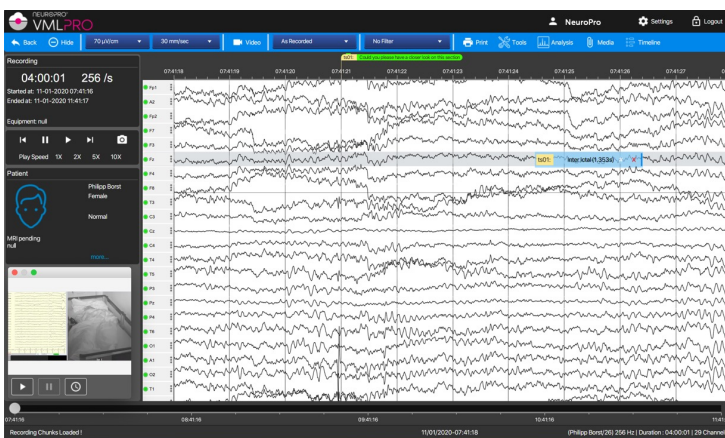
NEUROPRO VMLPRO

NeuroPro Settings Logout

Back Hide 70 µV/cm 30 mm/sec Video As Recorded No Filter Print Tools Analysis Media Timeline

ts01 Could you please have a closer look on this section

Recording

04:00:01 256 /s

Started at: 11-01-2020 07:41:16
Ended at: 11-01-2020 11:41:17

Equipment: null

Play Speed 1X 2X 5X 10X

Patient

Philipp Borst
Female

Normal

MRI pending
null

more...

07:41:18 07:41:19 07:41:20 07:41:21 07:41:22 07:41:23 07:41:24 07:41:25 07:41:26 07:41:27

Fp1 A2 Fp2 F7 F3 Fz F4 F8 T3 C3 Cz C4 T4 T5 P3 Pz P4 T6 O1 A1 O2 T1

ts01 Inter ictal (1.353s)

07:41:16 08:41:16 09:41:16 10:41:16 11:41

Recording Chunks Loaded ! 11/01/2020-07:41:18 (Philipp Borst(26) 256 Hz | Duration : 04:00:01 | 29 Channel